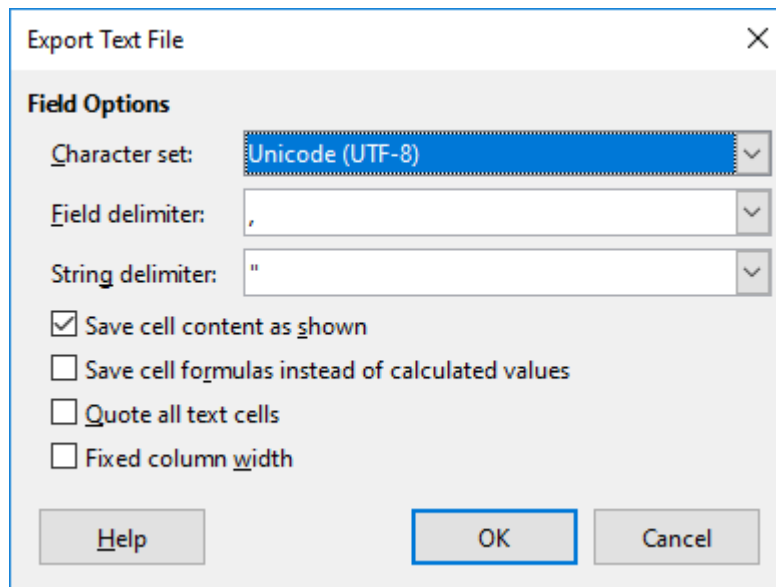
Export Text File

Field Options

Character set: Unicode (UTF-8)

Field delimiter: ,

String delimiter: "

☑ Save cell content as shown

☐ Save cell formulas instead of calculated values

☐ Quote all text cells

☐ Fixed column width

Help OK Cancel